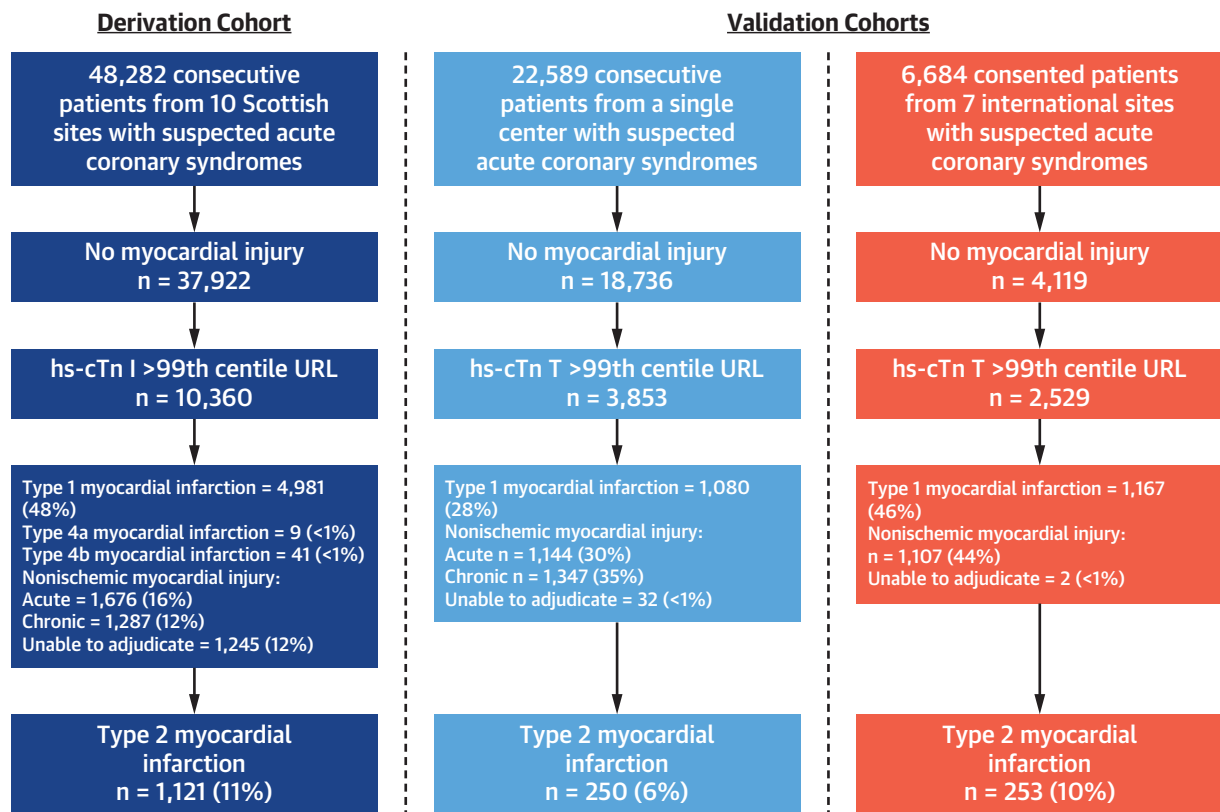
Derivation Cohort

48,282 consecutive patients from 10 Scottish sites with suspected acute coronary syndromes

No myocardial injury
n = 37,922

hs-cTn I >99th centile URL
n = 10,360

Type 1 myocardial infarction = 4,981 (48%)
Type 4a myocardial infarction = 9 (<1%)
Type 4b myocardial infarction = 41 (<1%)
Nonischemic myocardial injury:
Acute = 1,676 (16%)
Chronic = 1,287 (12%)
Unable to adjudicate = 1,245 (12%)

Type 2 myocardial infarction
n = 1,121 (11%)

Validation Cohorts

22,589 consecutive patients from a single center with suspected acute coronary syndromes

No myocardial injury
n = 18,736

hs-cTn T >99th centile URL
n = 3,853

Type 1 myocardial infarction = 1,080 (28%)
Nonischemic myocardial injury:
Acute n = 1,144 (30%)
Chronic n = 1,347 (35%)
Unable to adjudicate = 32 (<1%)

Type 2 myocardial infarction
n = 250 (6%)

6,684 consented patients from 7 international sites with suspected acute coronary syndromes

No myocardial injury
n = 4,119

hs-cTn T >99th centile URL
n = 2,529

Type 1 myocardial infarction = 1,167 (46%)
Nonischemic myocardial injury:
n = 1,107 (44%)
Unable to adjudicate = 2 (<1%)

Type 2 myocardial infarction
n = 253 (10%)